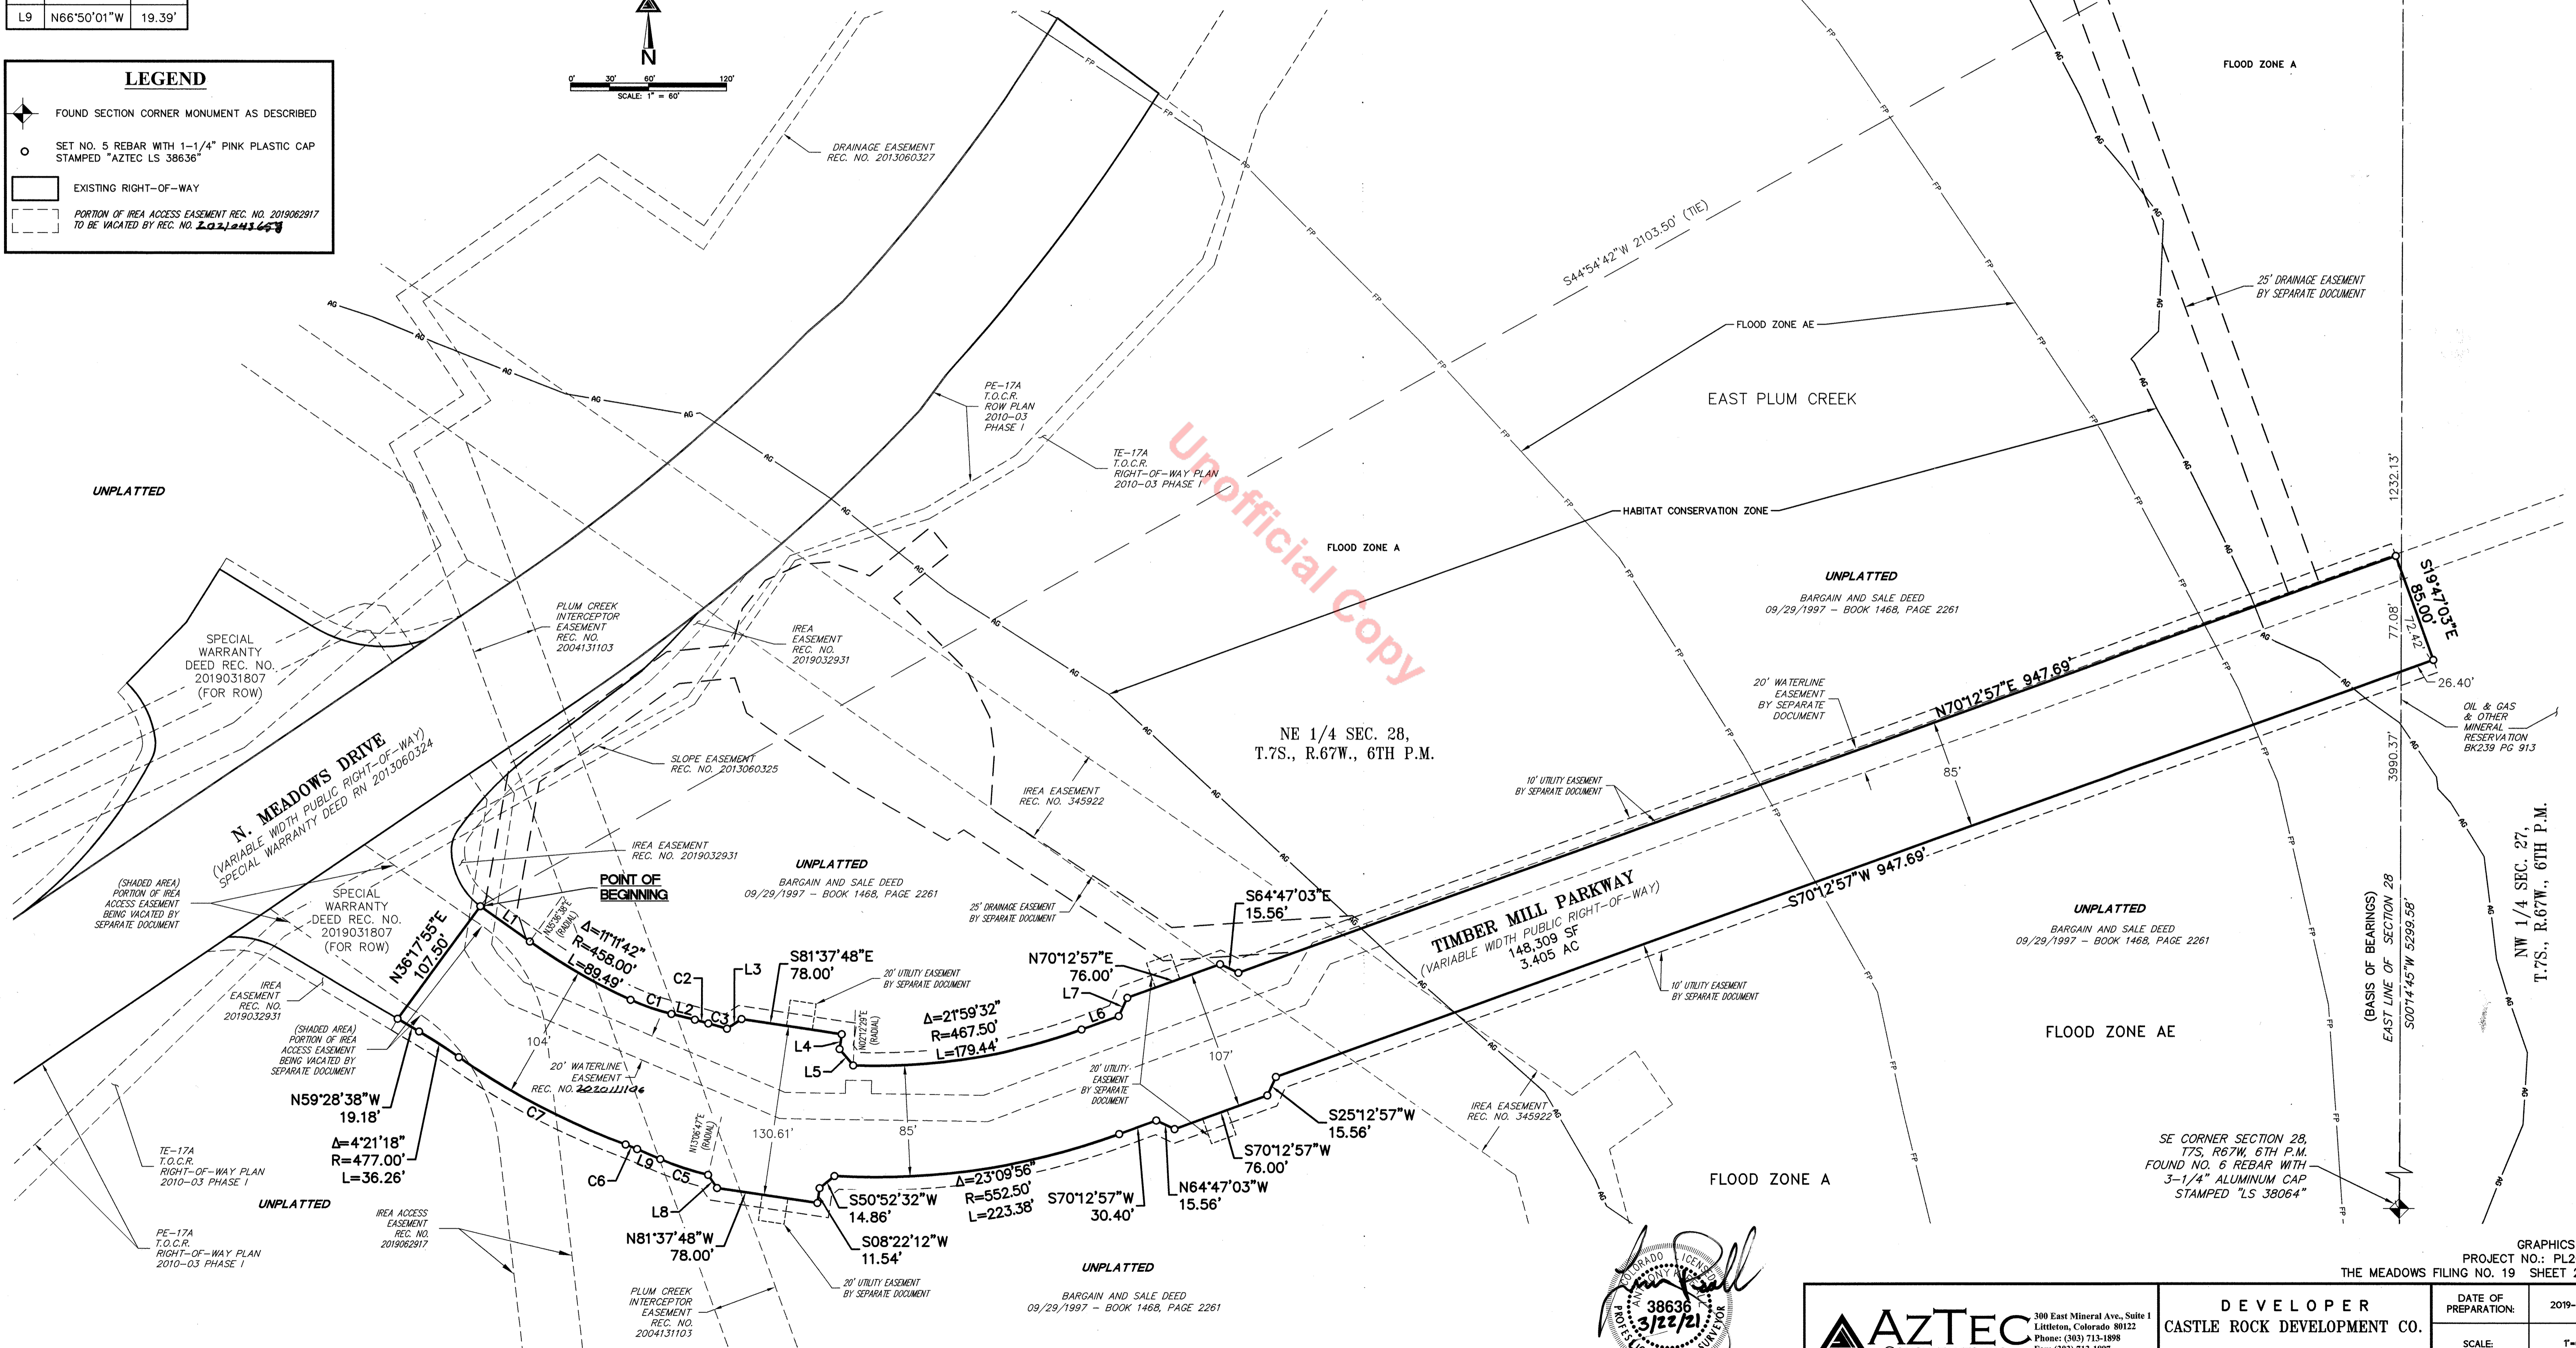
| L9 | N66°50'01"W | 19.39' |
|---|---|---|

LEGEND

FOUND SECTION CORNER MONUMENT AS DESCRIBED

SET NO. 5 REBAR WITH 1-1/4" PINK PLASTIC CAP STAMPED "AZTEC LS 38636"

EXISTING RIGHT-OF-WAY

PORTION OF IREA ACCESS EASEMENT REC. NO. 2019062917 TO BE VACATED BY REC. NO. 2021043658

N

0' 30' 60' 120'
SCALE: 1" = 60'

DRAINAGE EASEMENT REC. NO. 2013060327

FLOOD ZONE A

S44°54'42"W 2103.50' (TIE)

25' DRAINAGE EASEMENT BY SEPARATE DOCUMENT

FLOOD ZONE AE

PE-17A T.O.C.R. ROW PLAN 2010-03 PHASE I

TE-17A T.O.C.R. RIGHT-OF-WAY PLAN 2010-03 PHASE I

EAST PLUM CREEK

Unofficial Copy

UNPLATTED

HABITAT CONSERVATION ZONE

FLOOD ZONE A

1232.13'

UNPLATTED
BARGAIN AND SALE DEED 09/29/1997 - BOOK 1468, PAGE 2261

S19°47'03"E 85.00'

77.08'

72.42'

26.40'

SPECIAL WARRANTY DEED REC. NO. 2019031807 (FOR ROW)

PLUM CREEK INTERCEPTOR EASEMENT REC. NO. 2004131103

IREA EASEMENT REC. NO. 2019032931

20' WATERLINE EASEMENT BY SEPARATE DOCUMENT

N70°12'57"E 947.69'

OIL & GAS & OTHER MINERAL RESERVATION BK239 PG 913

N. MEADOWS DRIVE
(VARIABLE WIDTH PUBLIC RIGHT-OF-WAY) SPECIAL WARRANTY DEED RN 2013060324

SLOPE EASEMENT REC. NO. 2013060325

NE 1/4 SEC. 28, T.7S., R.67W., 6TH P.M.

85'

3990.37'

10' UTILITY EASEMENT BY SEPARATE DOCUMENT

IREA EASEMENT REC. NO. 345922

IREA EASEMENT REC. NO. 2019032931

UNPLATTED
BARGAIN AND SALE DEED 09/29/1997 - BOOK 1468, PAGE 2261

NW 1/4 SEC. 27, T.7S., R.67W., 6TH P.M.

(SHADED AREA) PORTION OF IREA ACCESS EASEMENT BEING VACATED BY SEPARATE DOCUMENT

SPECIAL WARRANTY DEED REC. NO. 2019031807 (FOR ROW)

POINT OF BEGINNING

25' DRAINAGE EASEMENT BY SEPARATE DOCUMENT

S64°47'03"E 15.56'

S70°12'57"W 947.69'

UNPLATTED
BARGAIN AND SALE DEED 09/29/1997 - BOOK 1468, PAGE 2261

(BASIS OF BEARINGS) EAST LINE OF SECTION 28 S00°14'45"W 5299.58'

N36°17'55"E 107.50'

L1

N35°36'36"E (RADIAL)

Δ=11°11'42" R=458.00' L=89.49'

TIMBER MILL PARKWAY
(VARIABLE WIDTH PUBLIC RIGHT-OF-WAY)
148,309 SF
3.405 AC

IREA EASEMENT REC. NO. 2019032931

C2 L3

S81°37'48"E 78.00'

20' UTILITY EASEMENT BY SEPARATE DOCUMENT

N70°12'57"E 76.00'

L7

C1 L2 C3

Δ=21°59'32" R=467.50' L=179.44'

N02°12'29"E (RADIAL)

L6

10' UTILITY EASEMENT BY SEPARATE DOCUMENT

L4
L5

FLOOD ZONE AE

(SHADED AREA) PORTION OF IREA ACCESS EASEMENT BEING VACATED BY SEPARATE DOCUMENT

104'

20' WATERLINE EASEMENT REC. NO. 2020111106

20' UTILITY EASEMENT BY SEPARATE DOCUMENT

107'

N59°28'38"W 19.18'

C7

130.61'

85'

S25°12'57"W 15.56'

IREA EASEMENT REC. NO. 345922

Δ=4°21'18" R=477.00' L=36.26'

N13°06'47"E (RADIAL)

S70°12'57"W 76.00'

SE CORNER SECTION 28, T7S, R67W, 6TH P.M. FOUND NO. 6 REBAR WITH 3-1/4" ALUMINUM CAP STAMPED "LS 38064"

TE-17A T.O.C.R. RIGHT-OF-WAY PLAN 2010-03 PHASE I

C6 L9 C5

Δ=23°09'56" R=552.50' L=223.38'

S70°12'57"W 30.40'

N64°47'03"W 15.56'

FLOOD ZONE A

UNPLATTED

L8

S50°52'32"W 14.86'

N81°37'48"W 78.00'

S08°22'12"W 11.54'

IREA ACCESS EASEMENT REC. NO. 2019062917

PE-17A T.O.C.R. RIGHT-OF-WAY PLAN 2010-03 PHASE I

UNPLATTED

20' UTILITY EASEMENT BY SEPARATE DOCUMENT

BARGAIN AND SALE DEED 09/29/1997 - BOOK 1468, PAGE 2261

PLUM CREEK INTERCEPTOR EASEMENT REC. NO. 2004131103

COLORADO LICENSED PROFESSIONAL SURVEYOR 38636 3/22/21

GRAPHICS
PROJECT NO.: PL2
THE MEADOWS FILING NO. 19 SHEET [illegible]

AZTEC
300 East Mineral Ave., Suite 1 Littleton, Colorado 80122 Phone: (303) 713-1898

DEVELOPER
CASTLE ROCK DEVELOPMENT CO.

DATE OF PREPARATION: 2019-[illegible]

SCALE: 1"=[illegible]